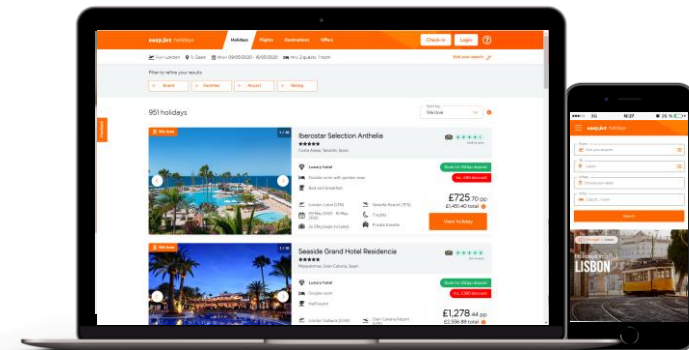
easyJet holidays
Holidays Flights Destinations Offers
Check-in Login
From London Spain When: 09/05/2020 - 16/05/2020 Who: 2 guests, 1 room
Edit your search
Filter to refine your results
Board Facilities Airport Rating
Feedback
951 holidays
Sort by
We love
We love
1 / 10
Iberostar Selection Anthelia
Costa Adeje, Tenerife, Spain
Luxury hotel
Double room with garden view
Bed and breakfast
London Luton (LTN)
09 May 2020 - 16 May 2020
2x 23kg bags included
Tenerife South (TFS)
7 nights
Private transfer
£725.70 pp
£1,451.40 total
View holiday
1 / 10
Seaside Grand Hotel Residencia
Maspalomas, Gran Canaria, Spain
Luxury hotel
Double room
Half board
London Gatwick (LGW)
Gran Canaria Airport (LPA)
£1,278.44 pp
£2,556.89 total
easyJet holidays
Search
LISBON